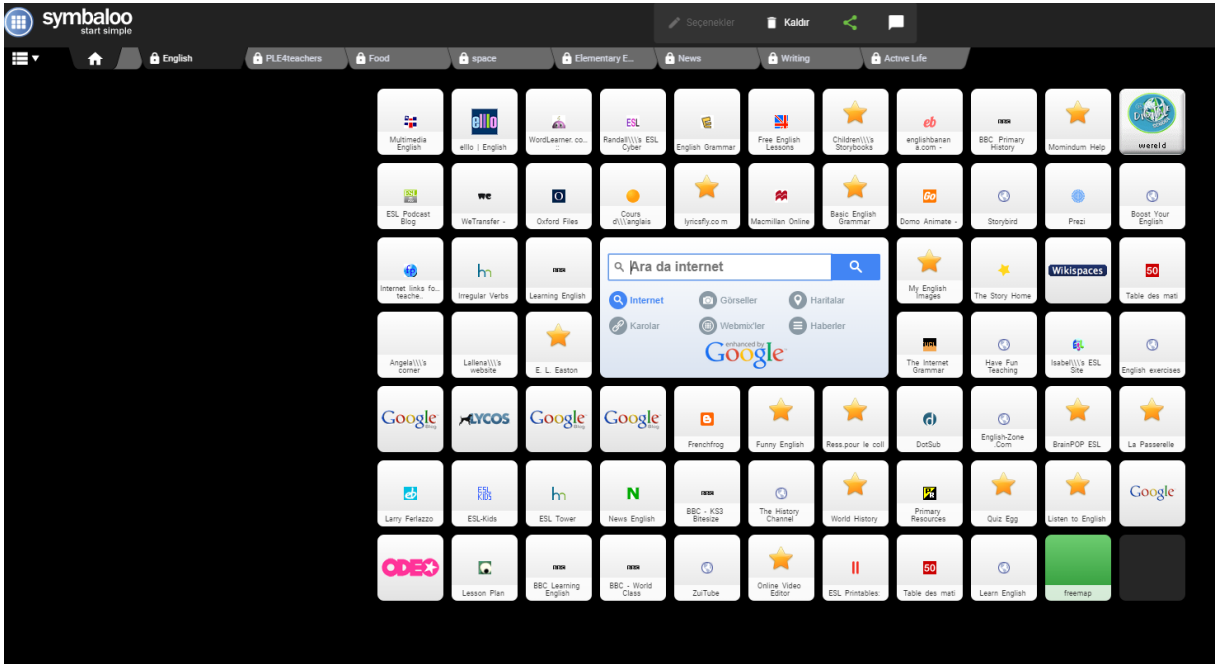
symbaloo
start simple

Seçenekler
Kaldır

English
PLE4teachers
Food
space
Elementary E...
News
Writing
Active Life

Multimedia English
elllo | English
WordLearner. co... ::
Randall\\\'s ESL Cyber
English Grammar
Free English Lessons
Children\\\'s Storybooks
englishbanana.com -
BBC Primary History
Momindum Help
wereld

ESL Podcast Blog
WeTransfer -
Oxford Files
Cours d\\\'anglais
lyricsfly.co m
Macmillan Online
Basic English Grammar
Domo Animate -
Storybird
Prezi
Boost Your English

Internet links fo... teache..
Irregular Verbs
Learning English
Ara da internet
Internet
Görseller
Haritalar
Karolar
Webmix'ler
Haberler
enhanced by Google
My English Images
The Story Home
Wikispaces
Table des mati

Angela\\\'s corner
Lallena\\\'s website
E. L. Easton
The Internet Grammar
Have Fun Teaching
Isabel\\\'s ESL Site
English exercises

Google
LYCOS
Google
Google
Frenchfrog
Funny English
Ress.pour le coll
DotSub
English-Zone .Com
BrainPOP ESL
La Passerelle

Larry Ferlazzo
ESL-Kids
ESL Tower
News English
BBC - KS3 Bitesize
The History Channel
World History
Primary Resources
Quiz Egg
Listen to English
Google

ODEO
Lesson Plan
BBC Learning English
BBC - World Class
ZuiTube
Online Video Editor
ESL Printables:
Table des mati
Learn English
freemap